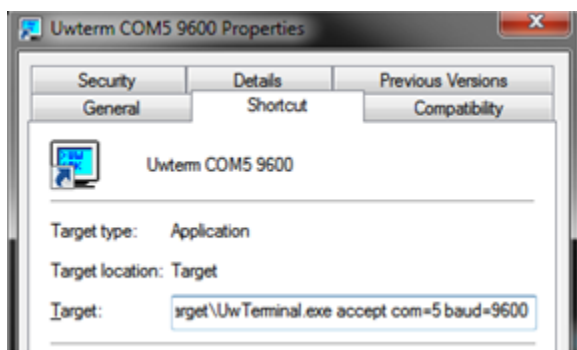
Uwterm COM5 9600 Properties

Security
Details
Previous Versions
General
Shortcut
Compatibility

Uwterm COM5 9600

Target type: Application

Target location: Target

Target: arget\UwTerminal.exe accept com=5 baud=9600